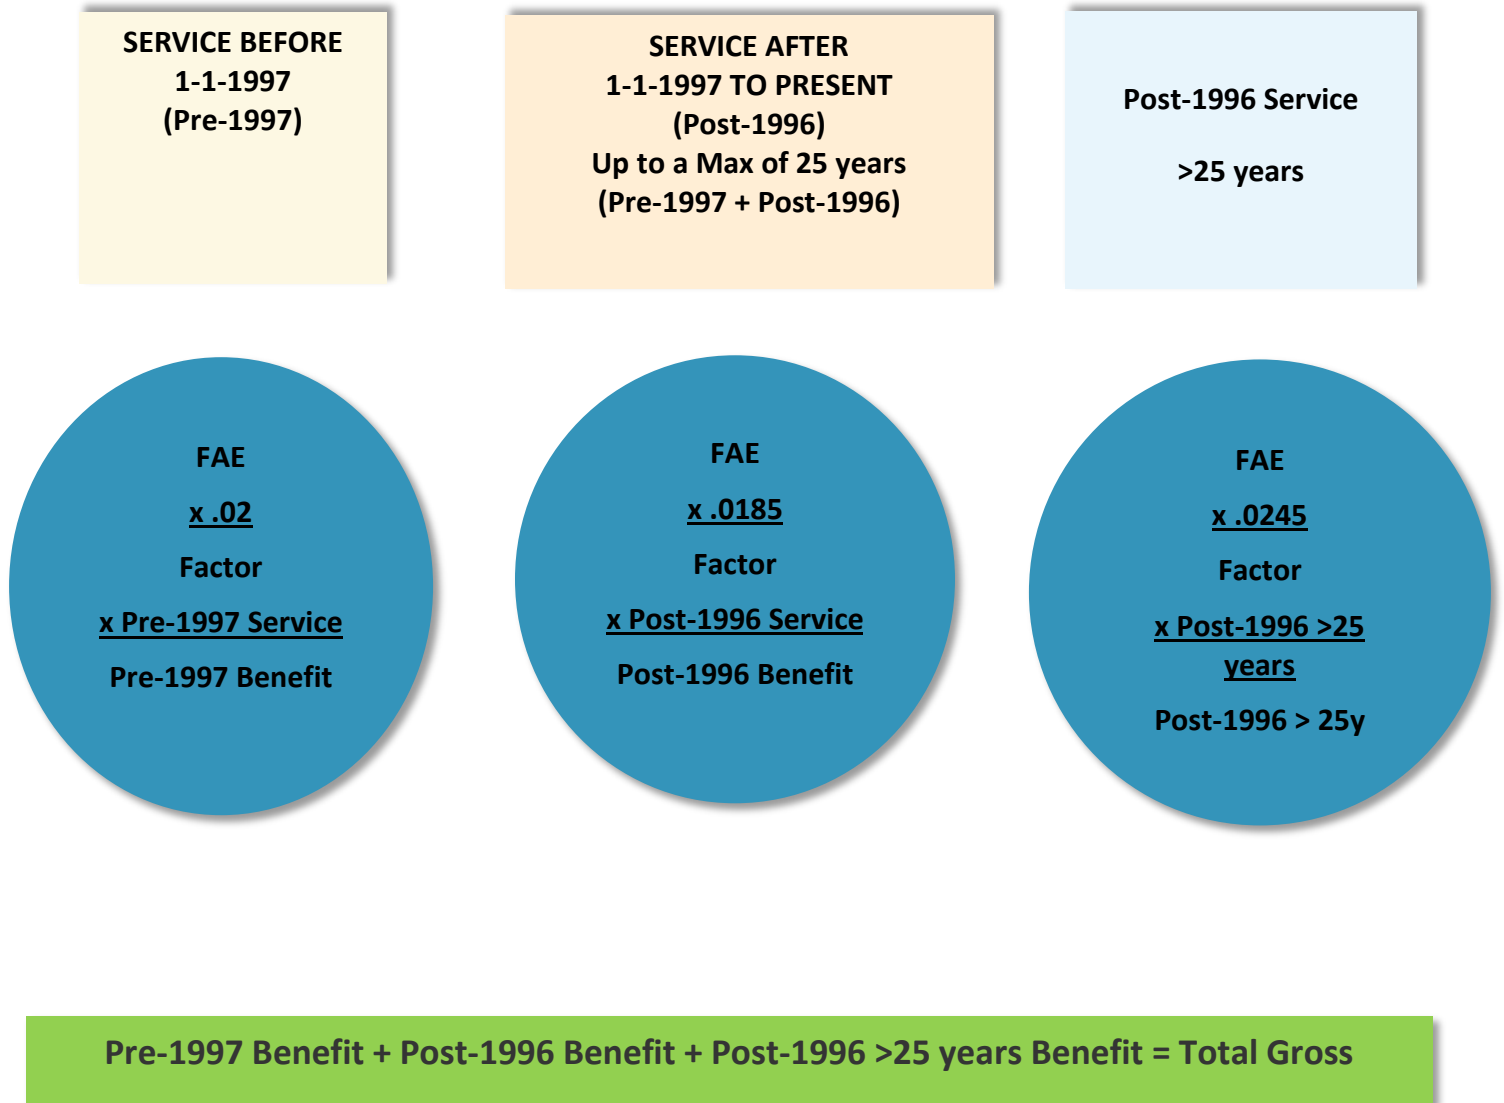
SERVICE BEFORE
1-1-1997
(Pre-1997)

SERVICE AFTER
1-1-1997 TO PRESENT
(Post-1996)
Up to a Max of 25 years
(Pre-1997 + Post-1996)

Post-1996 Service

>25 years

FAE
x .02
Factor
x Pre-1997 Service
Pre-1997 Benefit

FAE
x .0185
Factor
x Post-1996 Service
Post-1996 Benefit

FAE
x .0245
Factor
x Post-1996 >25 years
Post-1996 > 25y

Pre-1997 Benefit + Post-1996 Benefit + Post-1996 >25 years Benefit = Total Gross